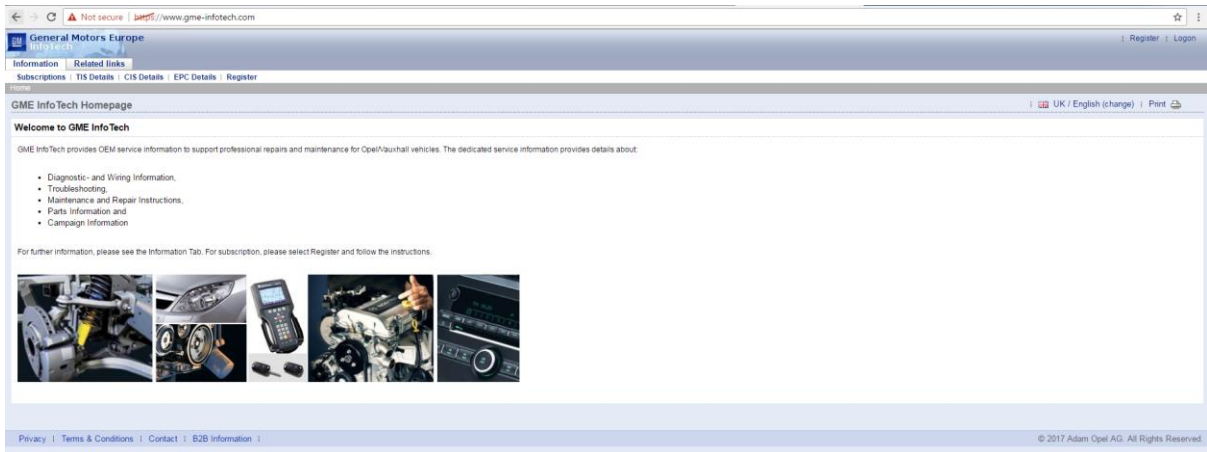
Not secure | https://www.gme-infotech.com

GM General Motors Europe InfoTech

| Register | Logon

Information | Related links

Subscriptions | TIS Details | CIS Details | EPC Details | Register

Home

GME InfoTech Homepage

| UK / English (change) | Print

Welcome to GME InfoTech

GME InfoTech provides OEM service information to support professional repairs and maintenance for Opel/Vauxhall vehicles. The dedicated service information provides details about:

- Diagnostic- and Wiring Information,
- Troubleshooting,
- Maintenance and Repair Instructions,
- Parts Information and
- Campaign Information

For further information, please see the Information Tab. For subscription, please select Register and follow the instructions.

Privacy | Terms & Conditions | Contact | B2B Information |

© 2017 Adam Opel AG. All Rights Reserved.